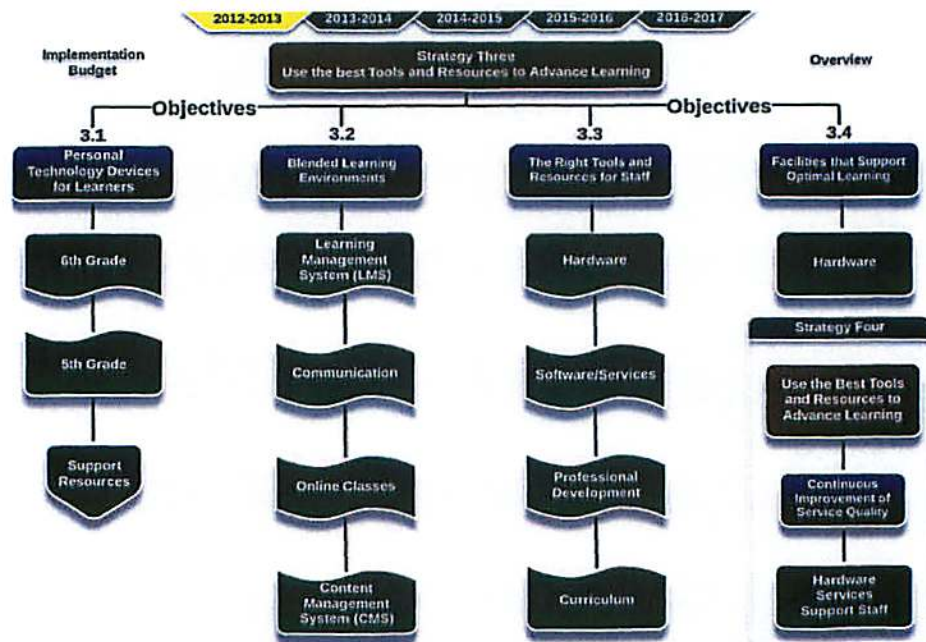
2012-2013 2013-2014 2014-2015 2015-2016 2016-2017

Implementation Budget

Strategy Three
Use the best Tools and Resources to Advance Learning

Overview

Objectives

Objectives

3.1
Personal Technology Devices for Learners

6th Grade

5th Grade

Support Resources

3.2
Blended Learning Environments

Learning Management System (LMS)

Communication

Online Classes

Content Management System (CMS)

3.3
The Right Tools and Resources for Staff

Hardware

Software/Services

Professional Development

Curriculum

3.4
Facilities that Support Optimal Learning

Hardware

Strategy Four

Use the Best Tools and Resources to Advance Learning

Continuous Improvement of Service Quality

Hardware Services Support Staff